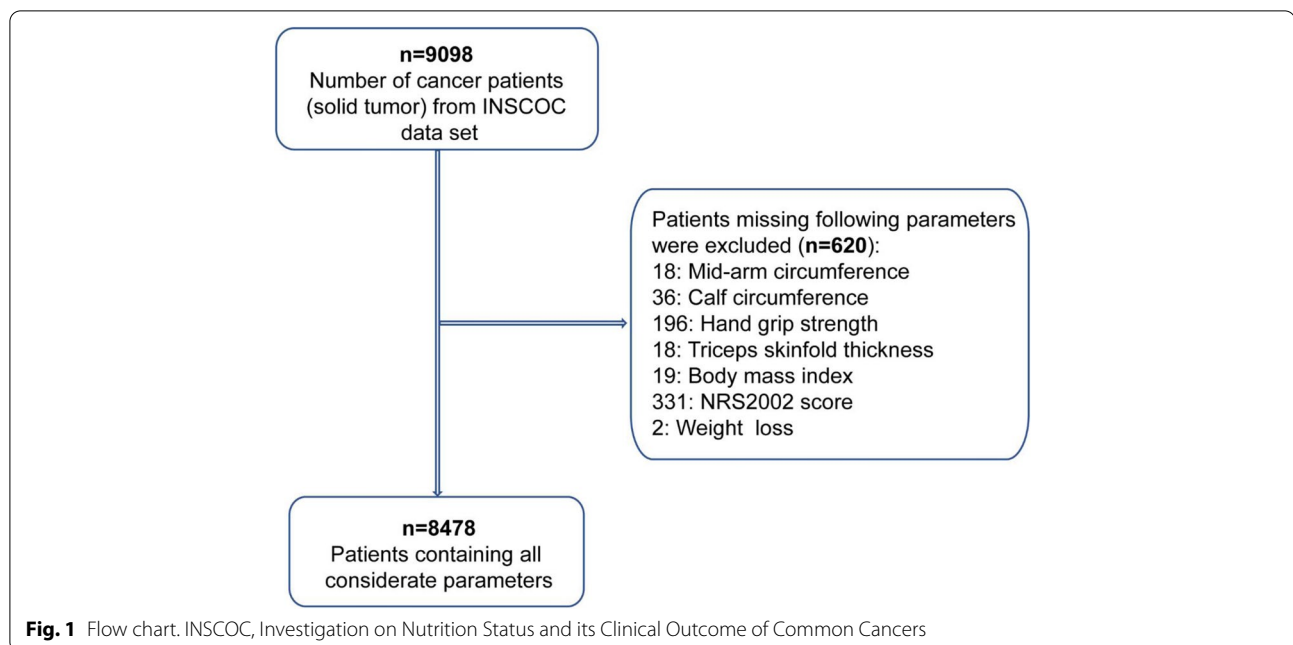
n=9098
Number of cancer patients (solid tumor) from INSCOC data set

Patients missing following parameters were excluded (n=620):
18: Mid-arm circumference
36: Calf circumference
196: Hand grip strength
18: Triceps skinfold thickness
19: Body mass index
331: NRS2002 score
2: Weight loss

n=8478
Patients containing all considerate parameters

Fig. 1 Flow chart. INSCOC, Investigation on Nutrition Status and its Clinical Outcome of Common Cancers